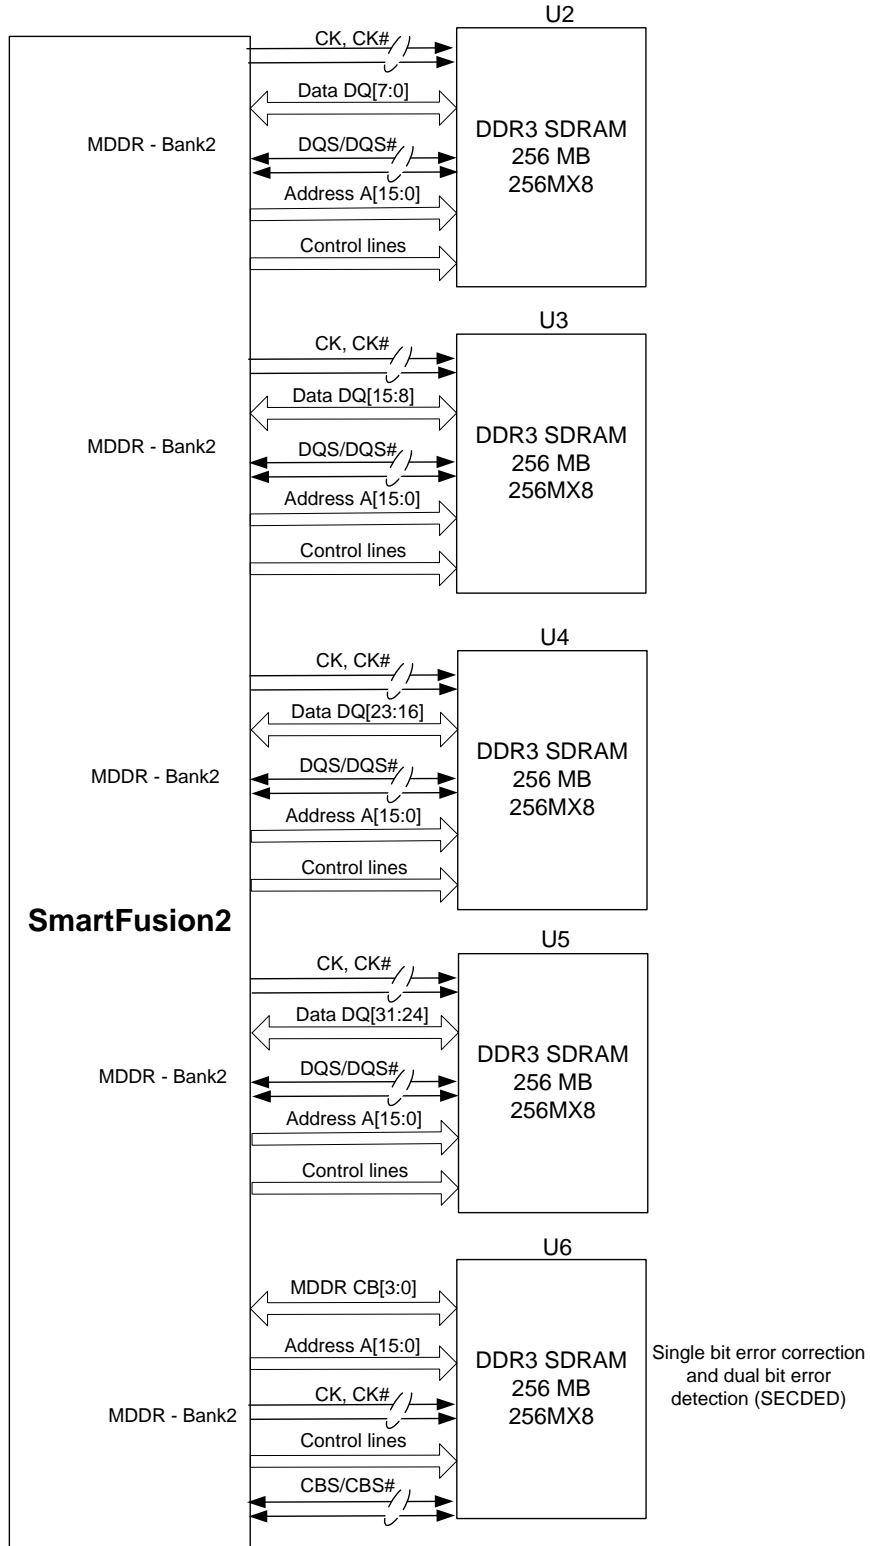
U2

CK, CK#

Data DQ[7:0]

MDDR - Bank2

DQS/DQS#

Address A[15:0]

Control lines

DDR3 SDRAM
256 MB
256MX8

U3

CK, CK#

Data DQ[15:8]

MDDR - Bank2

DQS/DQS#

Address A[15:0]

Control lines

DDR3 SDRAM
256 MB
256MX8

U4

CK, CK#

Data DQ[23:16]

MDDR - Bank2

DQS/DQS#

Address A[15:0]

Control lines

DDR3 SDRAM
256 MB
256MX8

SmartFusion2

U5

CK, CK#

Data DQ[31:24]

MDDR - Bank2

DQS/DQS#

Address A[15:0]

Control lines

DDR3 SDRAM
256 MB
256MX8

U6

MDDR CB[3:0]

Address A[15:0]

MDDR - Bank2

CK, CK#

Control lines

CBS/CBS#

DDR3 SDRAM
256 MB
256MX8

Single bit error correction and dual bit error detection (SECDED)